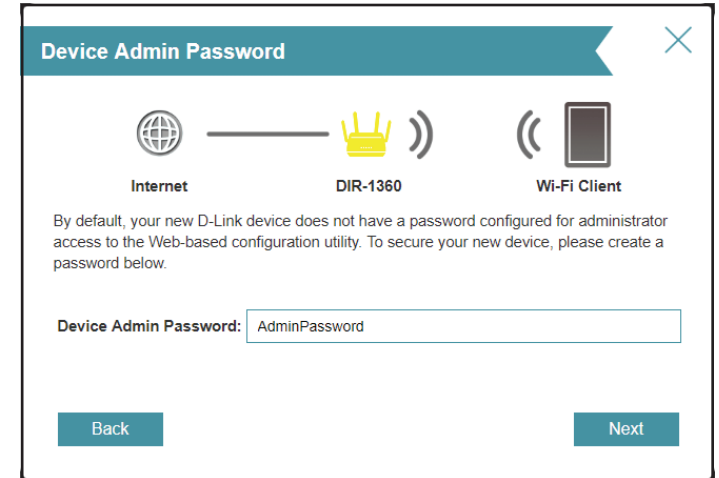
Device Admin Password

Internet

DIR-1360

Wi-Fi Client

By default, your new D-Link device does not have a password configured for administrator access to the Web-based configuration utility. To secure your new device, please create a password below.

Device Admin Password: AdminPassword

Back

Next